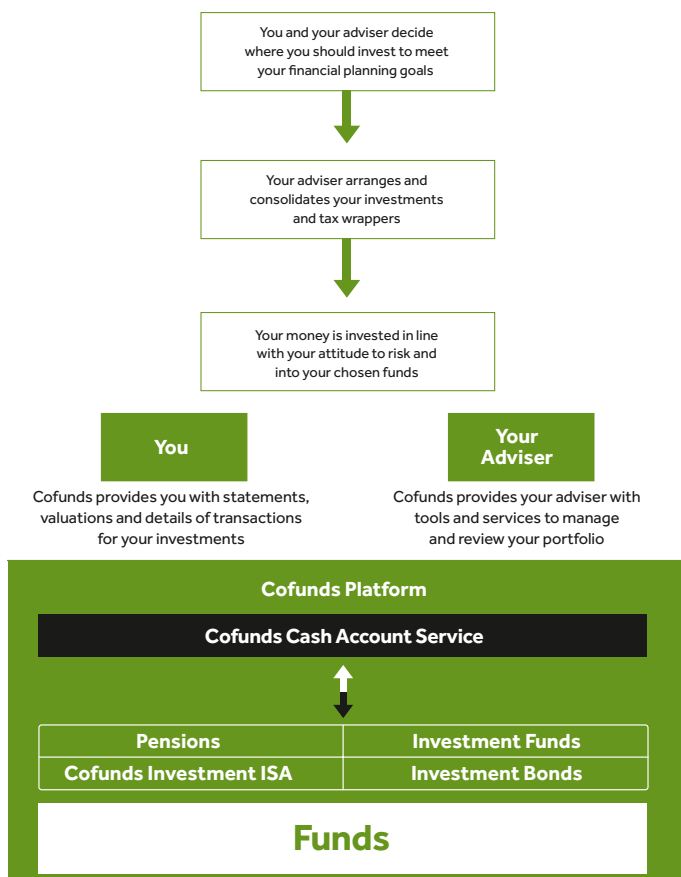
You and your adviser decide where you should invest to meet your financial planning goals

Your adviser arranges and consolidates your investments and tax wrappers

Your money is invested in line with your attitude to risk and into your chosen funds

You

Cofunds provides you with statements, valuations and details of transactions for your investments

Your Adviser

Cofunds provides your adviser with tools and services to manage and review your portfolio

Cofunds Platform

Cofunds Cash Account Service

| Pensions | Investment Funds |
|---|---|
| Cofunds Investment ISA | Investment Bonds |

Funds